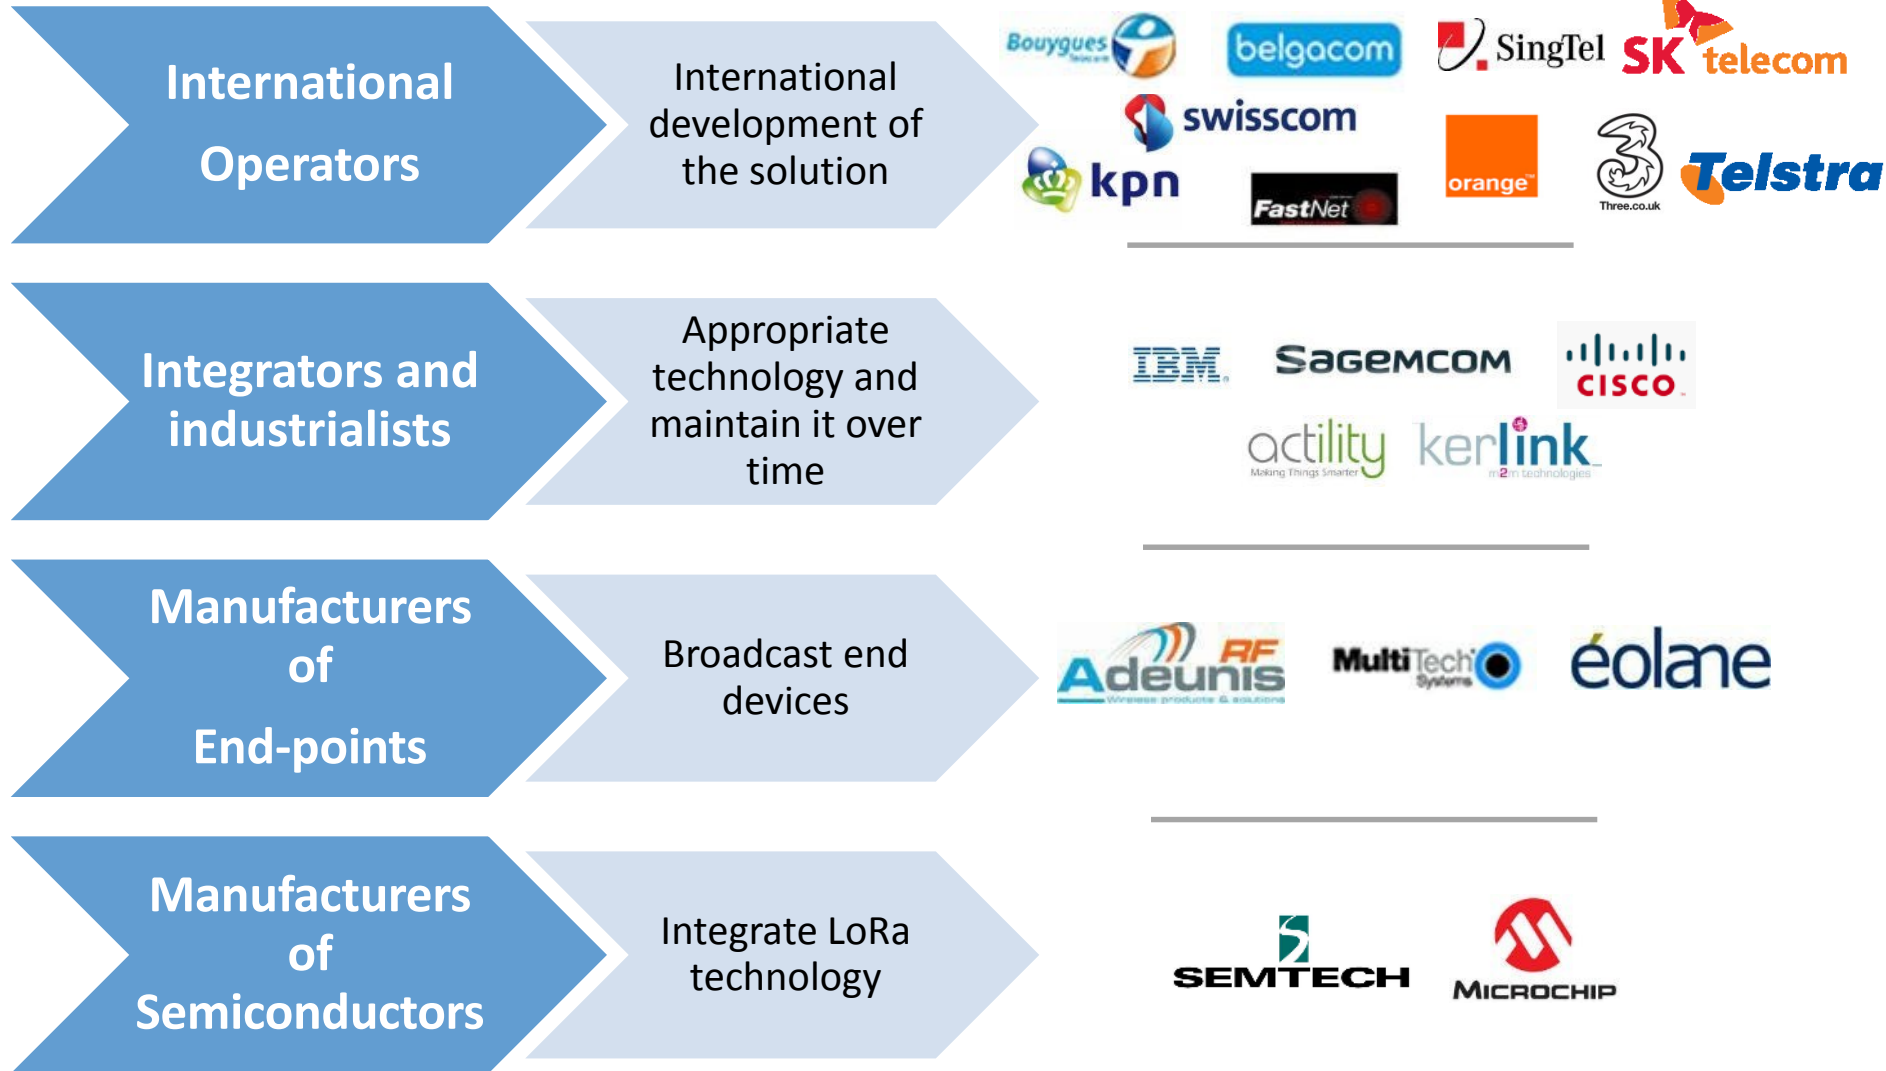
International Operators

International development of the solution

Bouygues belgacom SingTel SK telecom swisscom kpn FastNet orange Three.co.uk Telstra

Integrators and industrialists

Appropriate technology and maintain it over time

IBM SAGEMCOM CISCO actility Making Things Smarter kerlink m2m technologies

Manufacturers of End-points

Broadcast end devices

Adeunis RF Wireless products & solutions MultiTech Systems éolane

Manufacturers of Semiconductors

Integrate LoRa technology

SEMTECH MICROCHIP